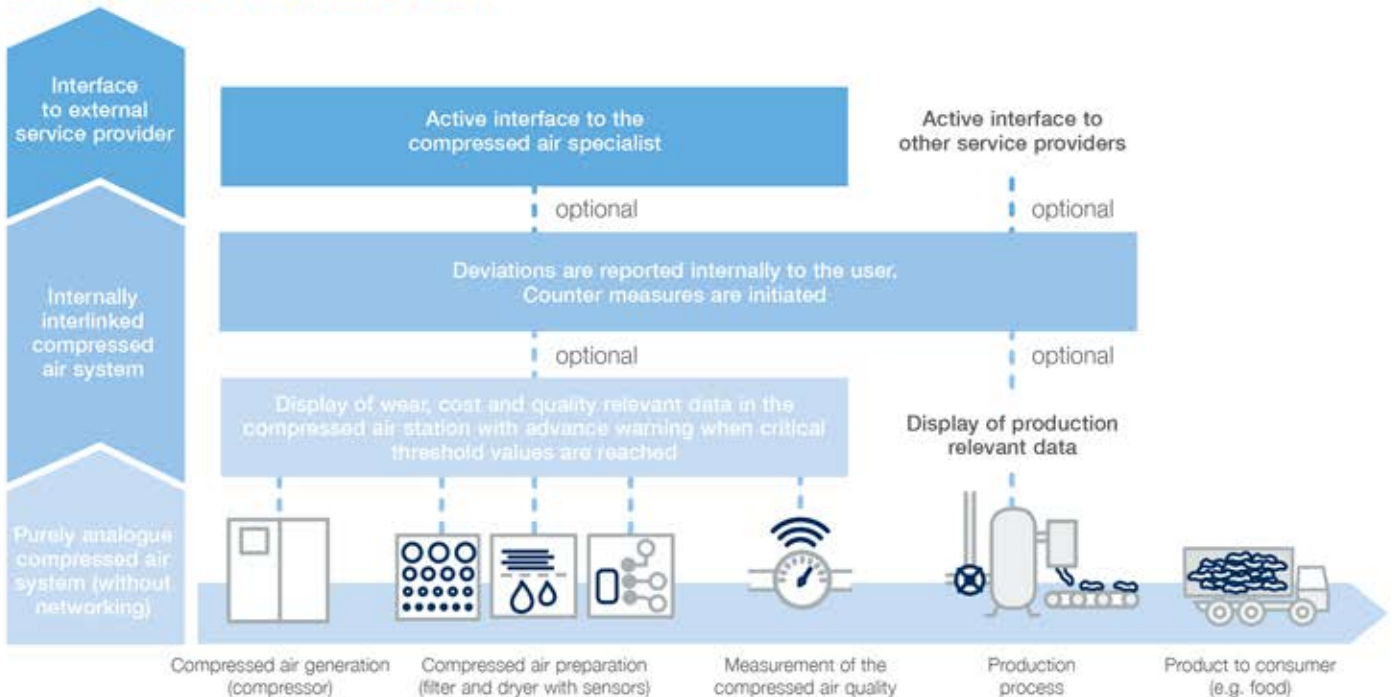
Interface to external service provider

Internally interlinked compressed air system

Purely analogue compressed air system (without networking)

Active interface to the compressed air specialist

Active interface to other service providers

optional

optional

Deviations are reported internally to the user. Counter measures are initiated

optional

optional

Display of wear, cost and quality relevant data in the compressed air station with advance warning when critical threshold values are reached

Display of production relevant data

Compressed air generation (compressor)

Compressed air preparation (filter and dryer with sensors)

Measurement of the compressed air quality

Production process

Product to consumer (e.g. food)